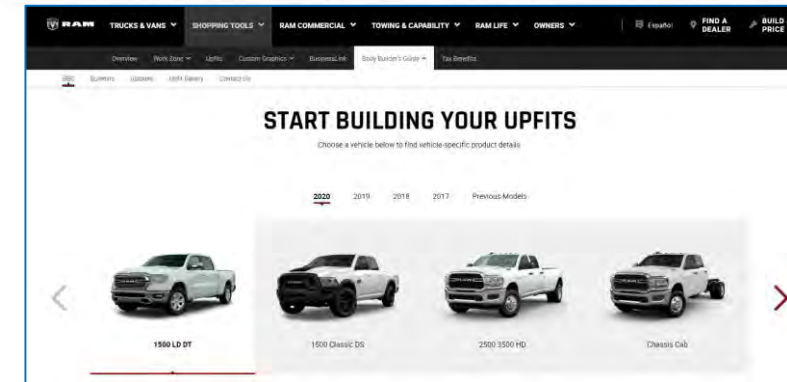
RAM TRUCKS & VANS SHOPPING TOOLS RAM COMMERCIAL TOWING & CAPABILITY RAM LIFE OWNERS Español FIND A DEALER BUILD PRICE

Overview Work Zone Upfits Custom Graphics BusinessLink Body Builder's Guide Tax Benefits

2020 Bulletins Updates Upfit Gallery Contact Us

START BUILDING YOUR UPFITS

Choose a vehicle below to find vehicle-specific product details

2020 2019 2018 2017 Previous Models

1500 LD DT

1500 Classic DS

2500 3500 HD

Chassis Cab